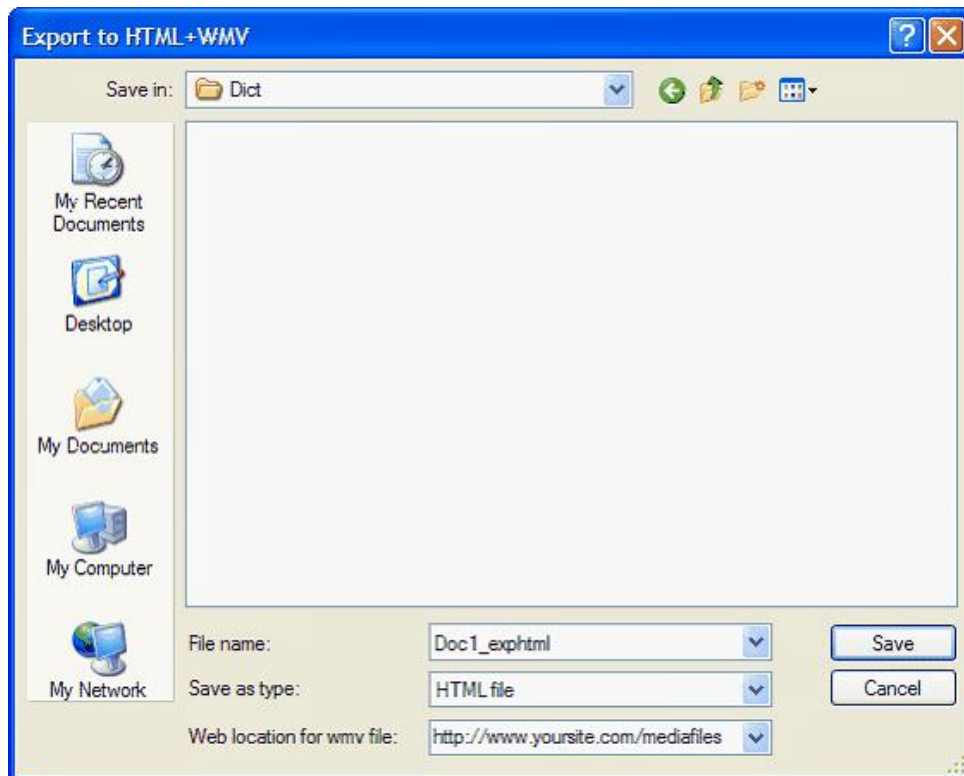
Export to HTML+WMV

Save in: Dict

My Recent Documents

Desktop

My Documents

My Computer

My Network

File name: Doc1_exphtml

Save as type: HTML file

Web location for wmv file: http://www.yoursite.com/mediafiles

Save

Cancel